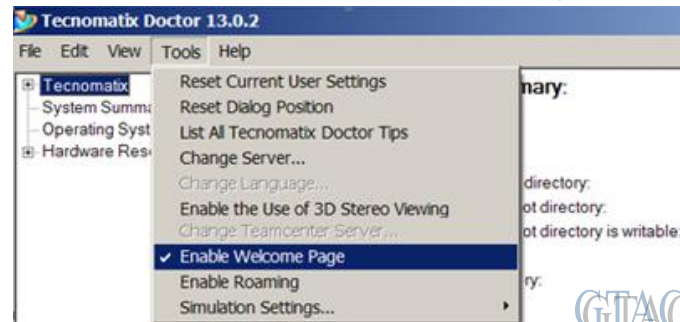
Tecnomatix Doctor 13.0.2

File Edit View Tools Help

Tecnomatix
System Summa
Operating Syst
Hardware Res

Reset Current User Settings
Reset Dialog Position
List All Tecnomatix Doctor Tips
Change Server...
Change Language...
Enable the Use of 3D Stereo Viewing
Change Teamcenter Server...
✓ Enable Welcome Page
Enable Roaming
Simulation Settings...

nary:

directory:
ot directory:
ot directory is writable
ry:

GTAC